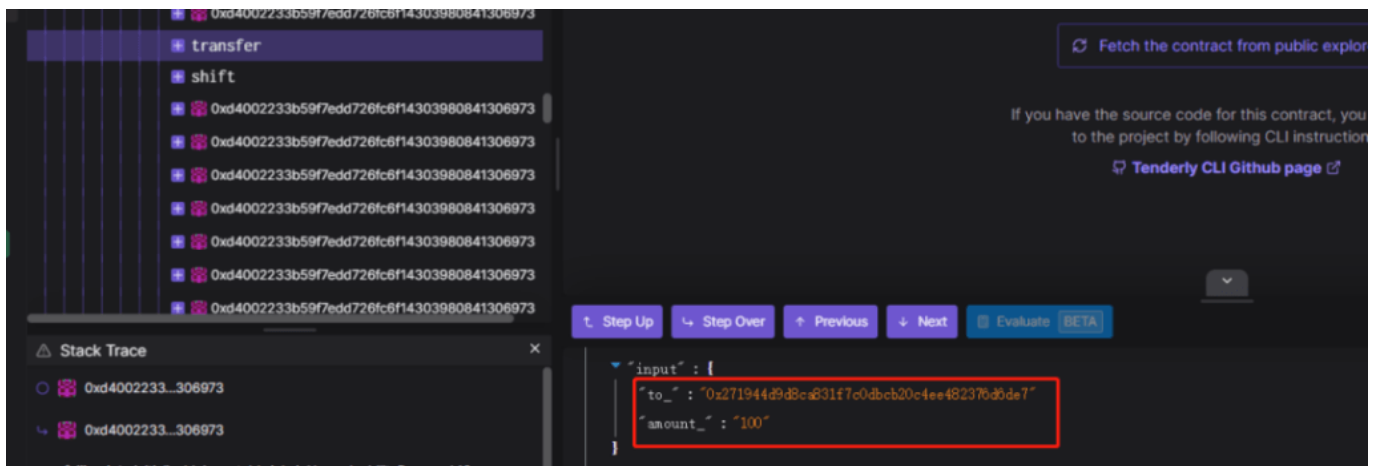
0xd4002233b59f7edd726fc6f14303980841306973
transfer
shift
0xd4002233b59f7edd726fc6f14303980841306973
0xd4002233b59f7edd726fc6f14303980841306973
0xd4002233b59f7edd726fc6f14303980841306973
0xd4002233b59f7edd726fc6f14303980841306973
0xd4002233b59f7edd726fc6f14303980841306973
0xd4002233b59f7edd726fc6f14303980841306973
0xd4002233b59f7edd726fc6f14303980841306973

Stack Trace
0xd4002233...306973
0xd4002233...306973

Fetch the contract from public explor

If you have the source code for this contract, you
to the project by following CLI instruction

Tenderly CLI Github page

Step Up
Step Over
Previous
Next
Evaluate BETA

"input" : {
"to_" : "0x271944d9d8ca831f7c0dbcb20c4ee482376d6de7"
"amount_" : "100"
}